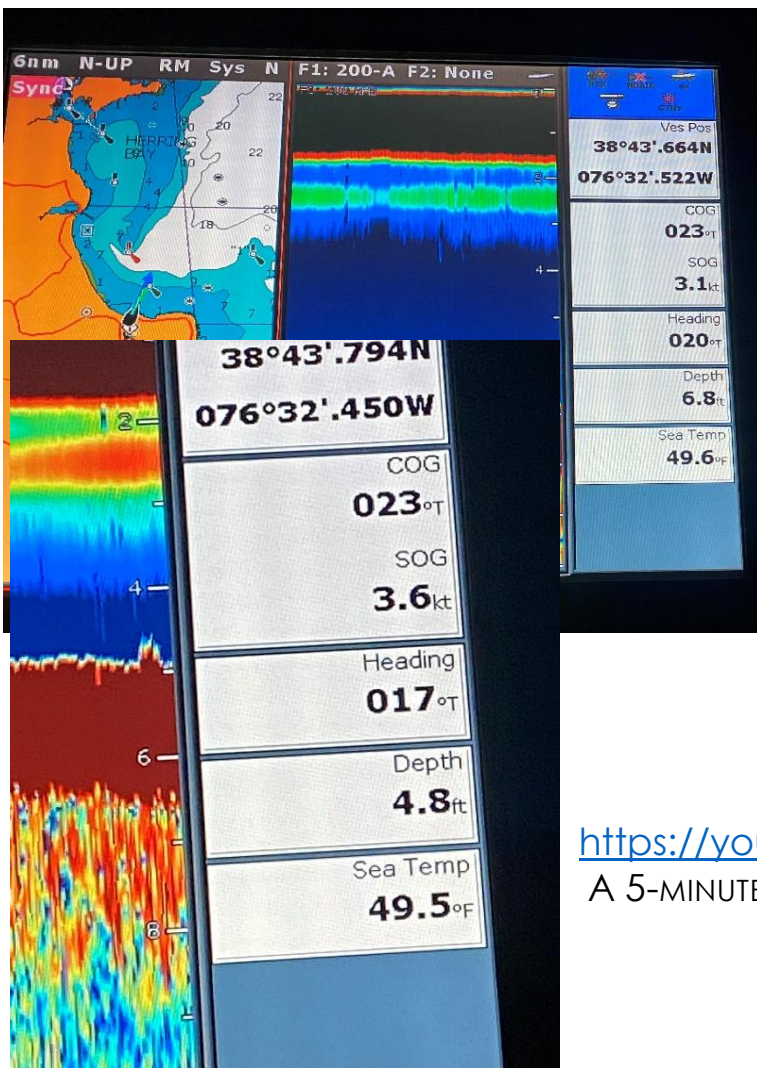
6nm N-UP RM Sys N F1: 200-A F2: None

Sync

HERRING BAY

22
20
22
18
20
4
7
7

2
4

Ves Pos
38°43'.664N
076°32'.522W

COG
023°T

SOG
3.1kt

Heading
020°T

Depth
6.8ft

Sea Temp
49.6°F

38°43'.794N
076°32'.450W

COG
023°T

SOG
3.6kt

Heading
017°T

Depth
4.8ft

Sea Temp
49.5°F

2
4
6
8

https://yo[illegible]
A 5-MINUTE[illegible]